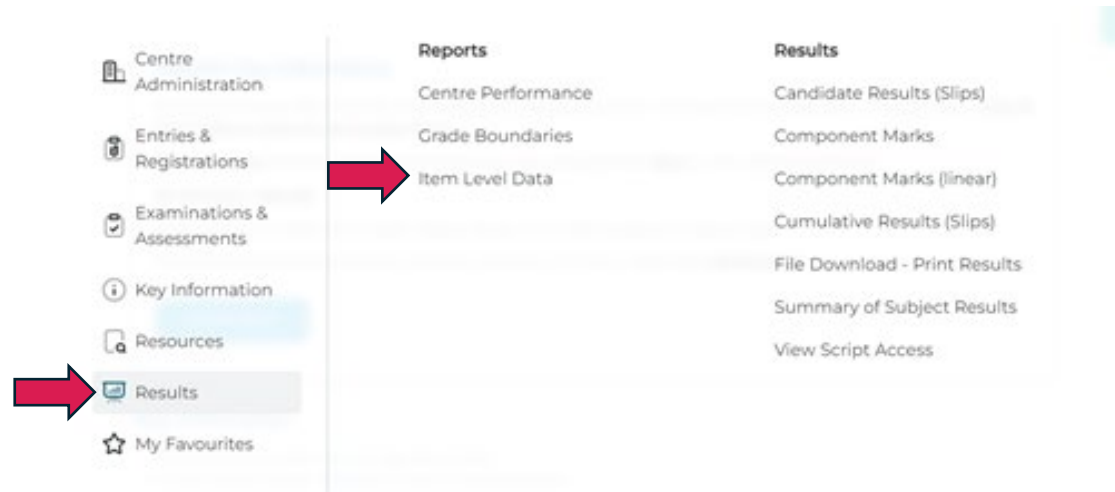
Centre Administration

Entries & Registrations

Examinations & Assessments

Key Information

Resources

Results

My Favourites

Reports

Centre Performance

Grade Boundaries

Item Level Data

Results

Candidate Results (Slips)

Component Marks

Component Marks (linear)

Cumulative Results (Slips)

File Download - Print Results

Summary of Subject Results

View Script Access